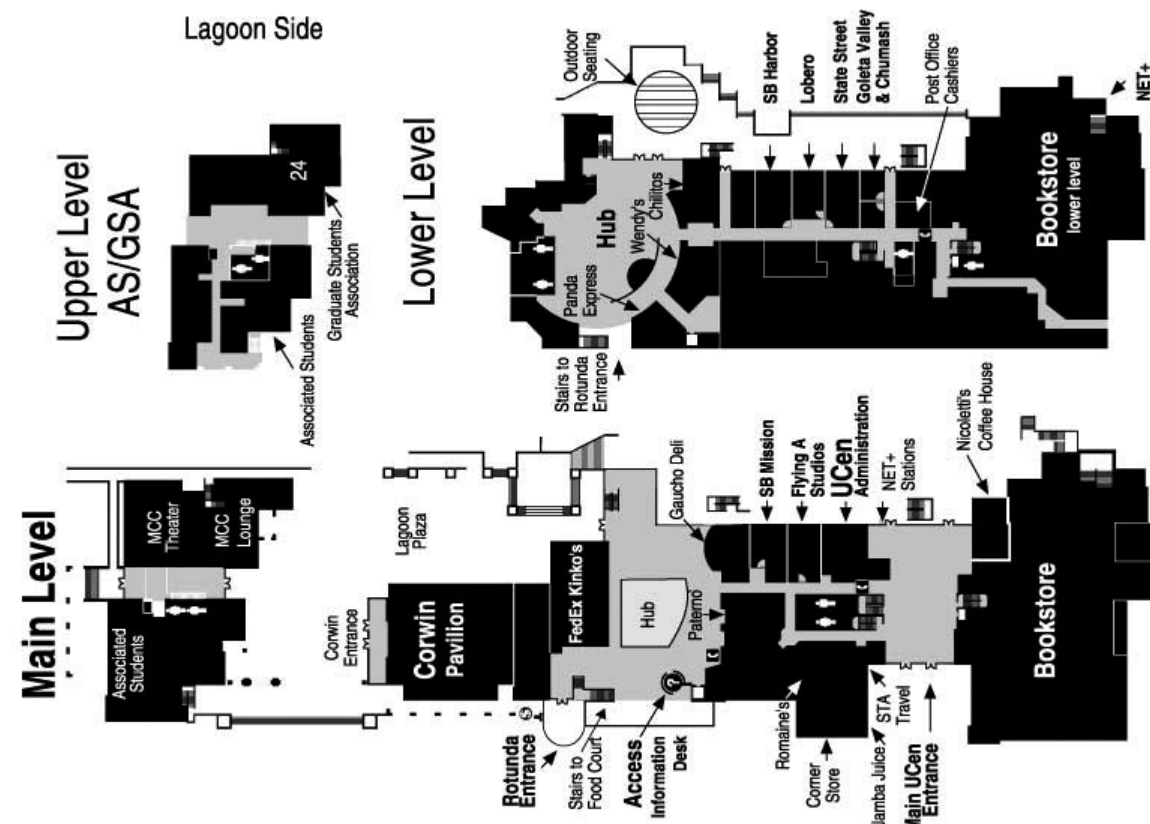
Lagoon Side

Upper Level
AS/GSA

24

Graduate Students Association

Associated Students

Lower Level

Outdoor Seating

SB Harbor

Lobero

State Street

Goleta Valley & Chumash

Post Office

Cashiers

NET+

Hub

Wendy's

Chilitos

Panda Express

Bookstore
lower level

Stairs to Rotunda Entrance

Main Level

MCC Theater

MCC Lounge

Associated Students

Lagoon Plaza

Corwin Entrance

Corwin Pavilion

FedEx Kinko's

Hub

Paterno

Gaucho Deli

SB Mission

Flying A Studios

UCen Administration

NET+ Stations

Nicoletti's Coffee House

Bookstore

Rotunda Entrance

Stairs to Food Court

Access
Information Desk

Romaine's

Corner Store

Jamba Juice

STA Travel

Main UCen Entrance